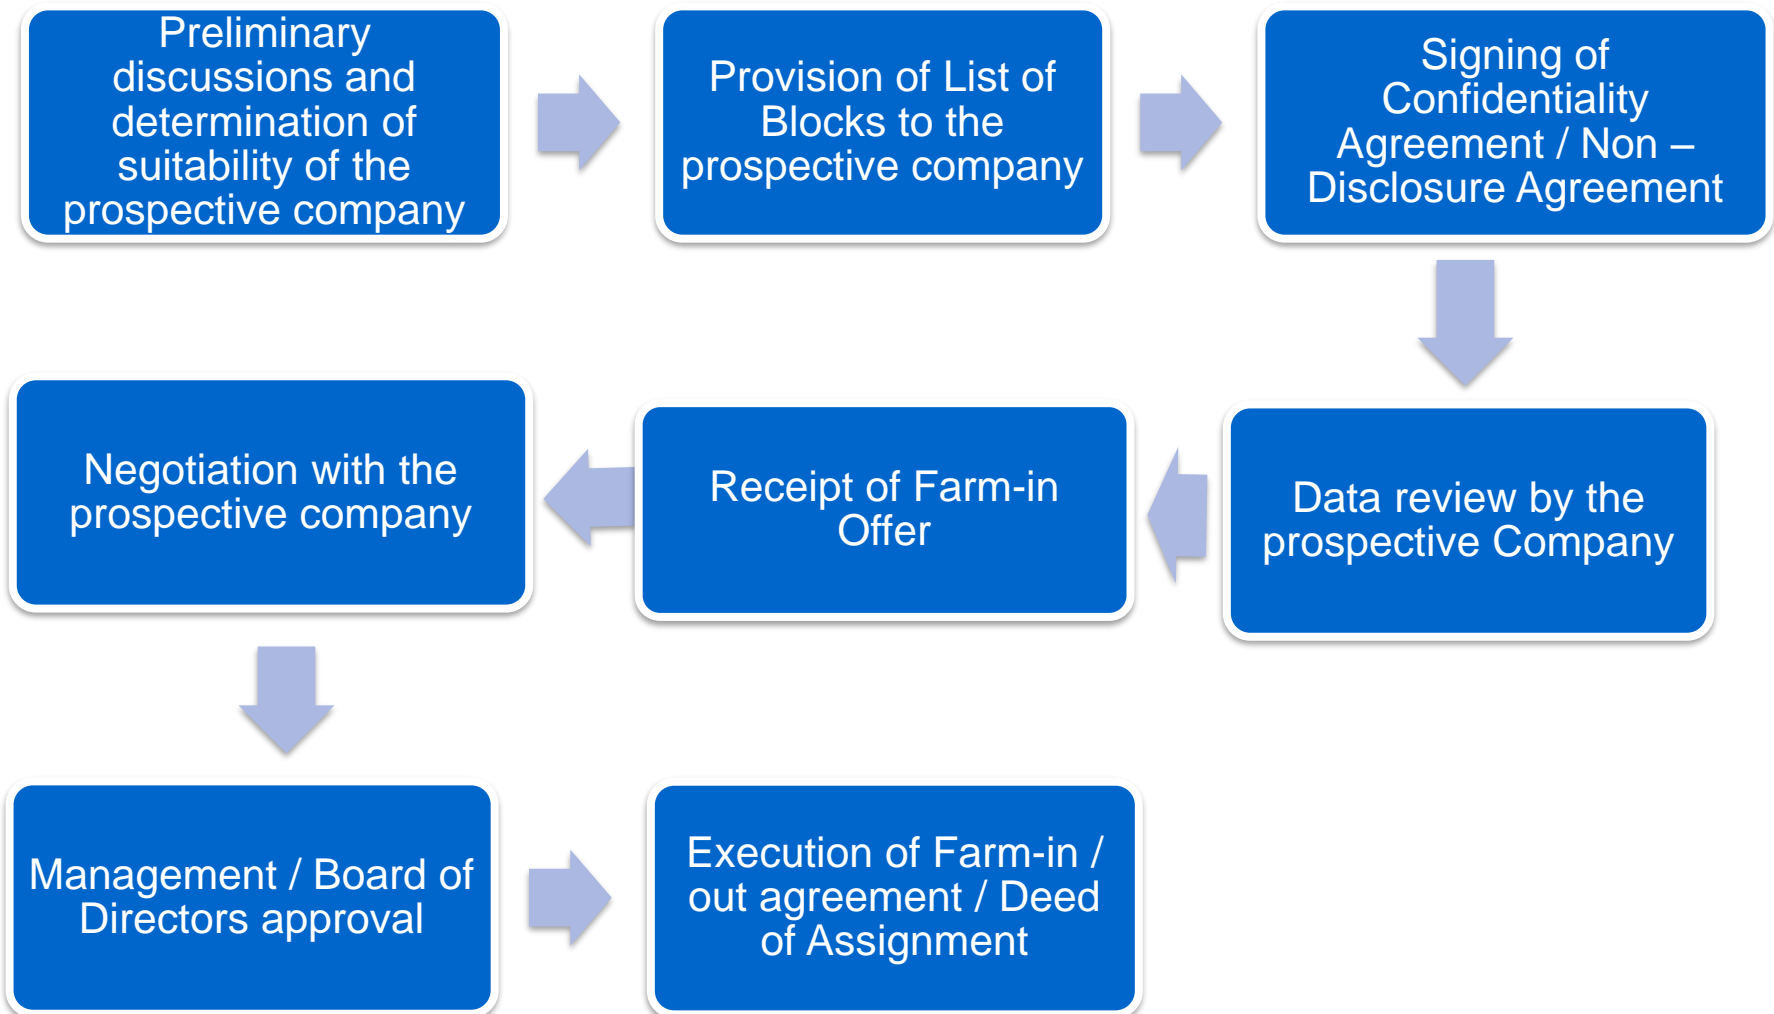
Preliminary discussions and determination of suitability of the prospective company

Provision of List of Blocks to the prospective company

Signing of Confidentiality Agreement / Non – Disclosure Agreement

Data review by the prospective Company

Receipt of Farm-in Offer

Negotiation with the prospective company

Management / Board of Directors approval

Execution of Farm-in / out agreement / Deed of Assignment